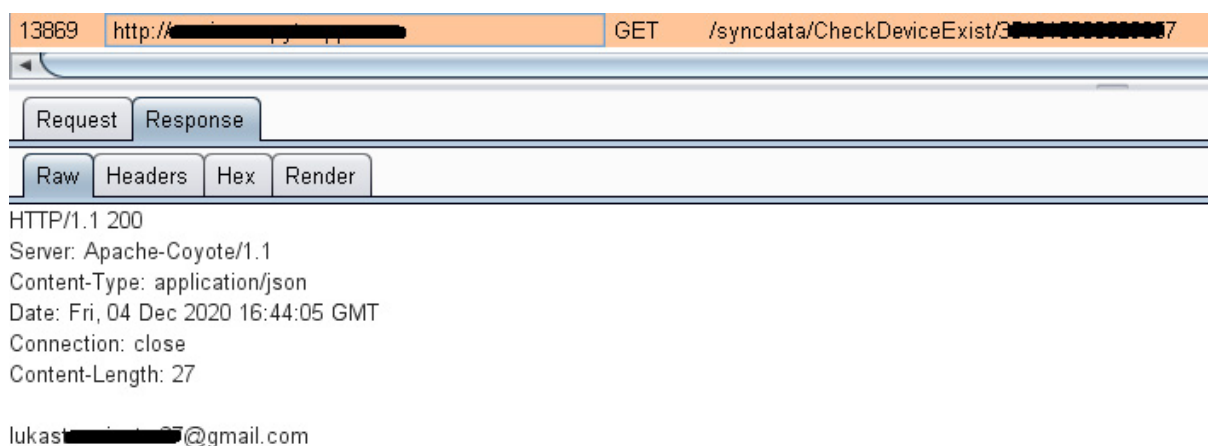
| 13869 | http://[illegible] | GET | /syncdata/CheckDeviceExist/3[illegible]7 |
|---|---|---|---|

Request | Response

Raw | Headers | Hex | Render

HTTP/1.1 200
Server: Apache-Coyote/1.1
Content-Type: application/json
Date: Fri, 04 Dec 2020 16:44:05 GMT
Connection: close
Content-Length: 27

lukast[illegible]@gmail.com